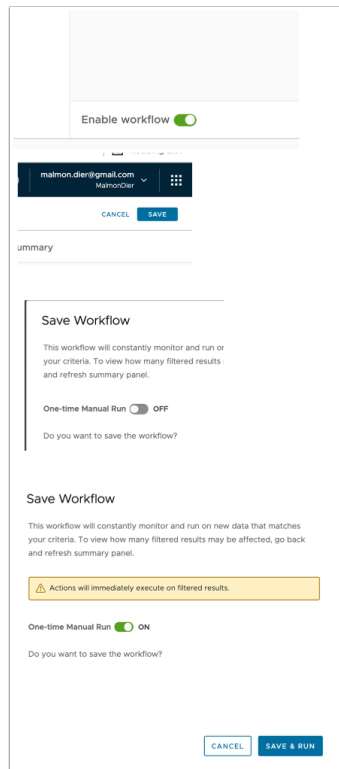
Enable workflow

malmon.dier@gmail.com
MalmonDier

CANCEL SAVE

ummary

Save Workflow

This workflow will constantly monitor and run or your criteria. To view how many filtered results and refresh summary panel.

One-time Manual Run OFF

Do you want to save the workflow?

Save Workflow

This workflow will constantly monitor and run on new data that matches your criteria. To view how many filtered results may be affected, go back and refresh summary panel.

Actions will immediately execute on filtered results.

One-time Manual Run ON

Do you want to save the workflow?

CANCEL SAVE & RUN